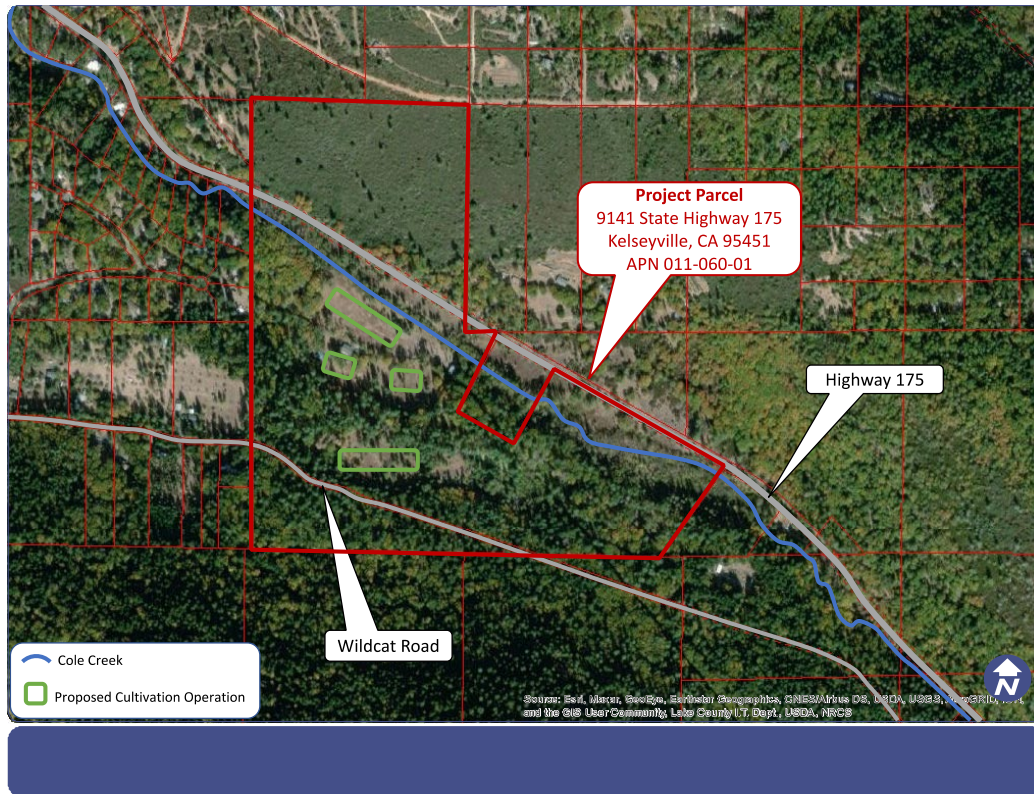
Project Parcel
9141 State Highway 175
Kelseyville, CA 95451
APN 011-060-01

Highway 175

Wildcat Road

Cole Creek

Proposed Cultivation Operation

N

Source: Esri, Maxar, GeoEye, Earthstar Geographics, CNES/Airbus DS, USDA, USGS, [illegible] and the GIS User Community, Lake County I.T. Dept., USDA, NRCS